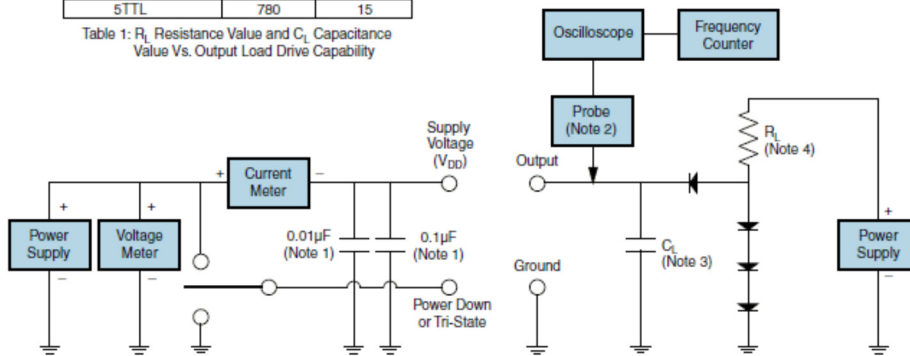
| 5TTL | 780 | 15 |
|---|---|---|

Table 1: $R_L$ Resistance Value and $C_L$ Capacitance Value Vs. Output Load Drive Capability

Oscilloscope

Frequency Counter

Probe (Note 2)

$R_L$ (Note 4)

Supply Voltage ($V_{DD}$)

Output

+ Current Meter –

+ Power Supply –

+ Voltage Meter –

0.01μF (Note 1)

0.1μF (Note 1)

$C_L$ (Note 3)

Ground

Power Down or Tri-State

+ Power Supply –